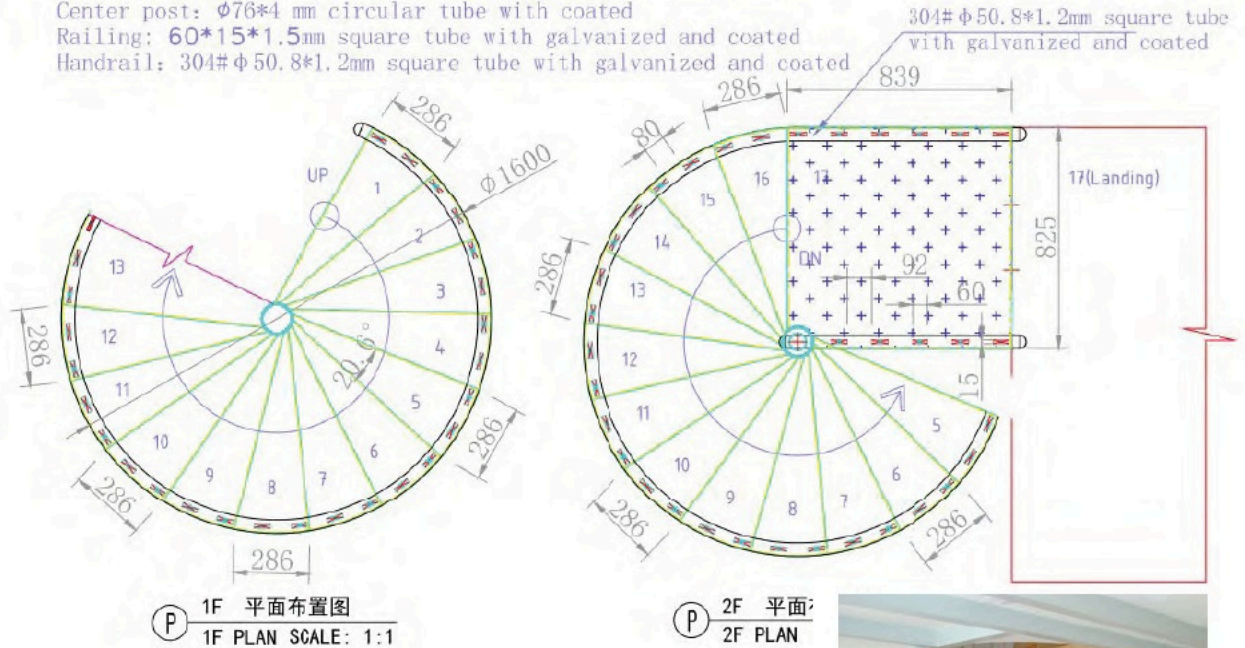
Center post: φ76*4 mm circular tube with coated
Railing: 60*15*1.5mm square tube with galvanized and coated
Handrail: 304# φ 50.8*1.2mm square tube with galvanized and coated

304# φ 50.8*1.2mm square tube with galvanized and coated

286
UP
φ1600
1
2
3
4
5
6
7
8
9
10
11
12
13
286
20.6°
286
286
286

286
839
80
16
17
15
14
13
12
11
10
9
8
7
6
5
17(Landing)
825
DN
92
60
15
286
286
286

P 1F 平面布置图
1F PLAN SCALE: 1:1

P 2F 平面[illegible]
2F PLAN